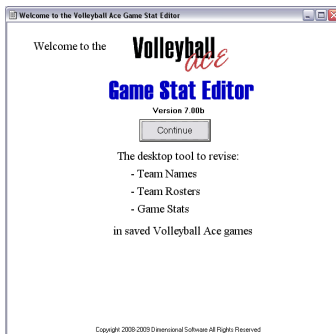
Welcome to the Volleyball Ace Game Stat Editor

Welcome to the Volleyball Ace

Game Stat Editor

Version 7.00b

Continue

The desktop tool to revise:

- Team Names

- Team Rosters

- Game Stats

in saved Volleyball Ace games

Copyright 2008-2009 Dimensional Software All Rights Reserved